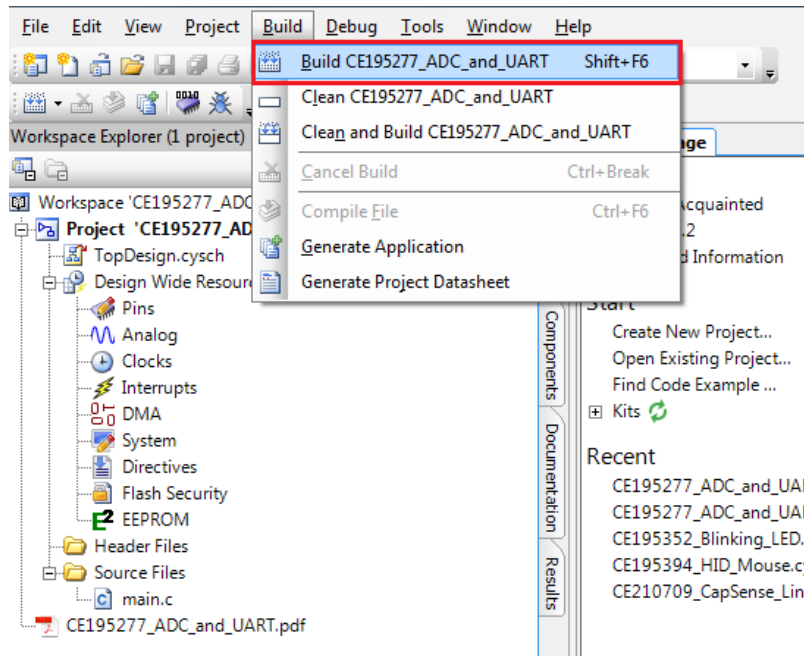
File Edit View Project Build Debug Tools Window Help

Build CE195277_ADC_and_UART Shift+F6
Clean CE195277_ADC_and_UART
Clean and Build CE195277_ADC_and_UART
Cancel Build Ctrl+Break
Compile File Ctrl+F6
Generate Application
Generate Project Datasheet

Workspace Explorer (1 project)

Workspace 'CE195277_ADC
Project 'CE195277_AD
TopDesign.cysch
Design Wide Resour
Pins
Analog
Clocks
Interrupts
DMA
System
Directives
Flash Security
EEPROM
Header Files
Source Files
main.c
CE195277_ADC_and_UART.pdf

Components
Documentation
Results

nge
Acquainted
.2
d Information
Start
Create New Project...
Open Existing Project...
Find Code Example ...
Kits

Recent
CE195277_ADC_and_UA
CE195277_ADC_and_UA
CE195352_Blinking_LED.
CE195394_HID_Mouse.c
CE210709_CapSense_Lin